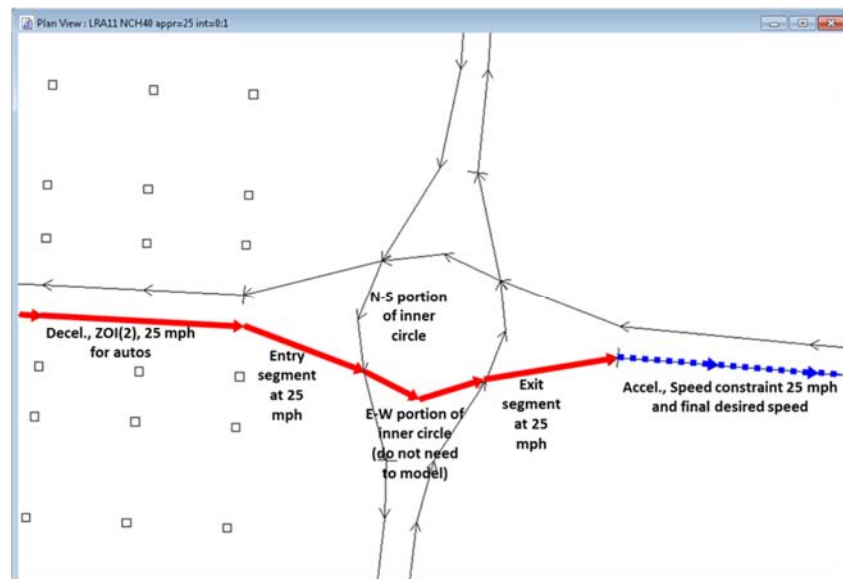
Plan View : LRA11 NCH40 appr=25 int=0:1

N-S portion of inner circle

Decel., ZOI(2), 25 mph for autos

Entry segment at 25 mph

E-W portion of inner circle (do not need to model)

Exit segment at 25 mph

Accel., Speed constraint 25 mph and final desired speed